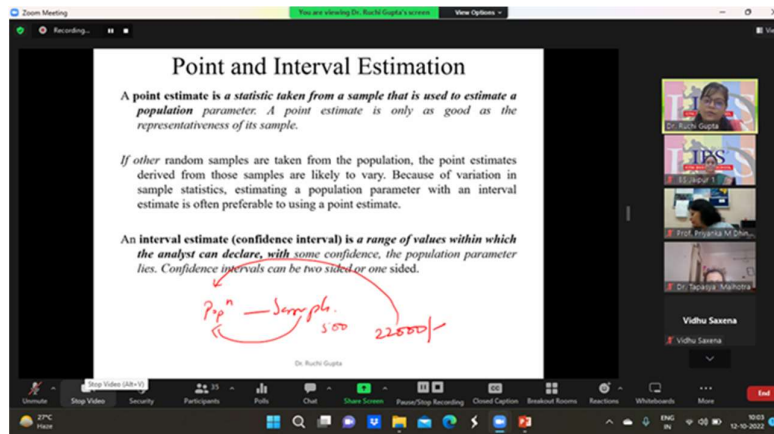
Zoom Meeting
You are viewing Dr. Ruchi Gupta's screen View Options
Recording...

Point and Interval Estimation

A point estimate is a statistic taken from a sample that is used to estimate a population parameter. A point estimate is only as good as the representativeness of its sample.

If other random samples are taken from the population, the point estimates derived from those samples are likely to vary. Because of variation in sample statistics, estimating a population parameter with an interval estimate is often preferable to using a point estimate.

An interval estimate (confidence interval) is a range of values within which the analyst can declare, with some confidence, the population parameter lies. Confidence intervals can be two sided or one sided.

Popn — Sample
500
22500/-

Dr. Ruchi Gupta

Dr. Ruchi Gupta
Prof. Priyanka M Dhin...
Dr. Tapasya Malhotra
Vidhu Saxena
Vidhu Saxena

Unmute
Stop Video (Alt+V)
Stop Video
Security
35
Participants
Polls
Chat
Share Screen
Pause/Stop Recording
Closed Caption
Breakout Rooms
Reactions
Whiteboards
More
End

27°C
Haze
ENG
IN
10:03
12-10-2022